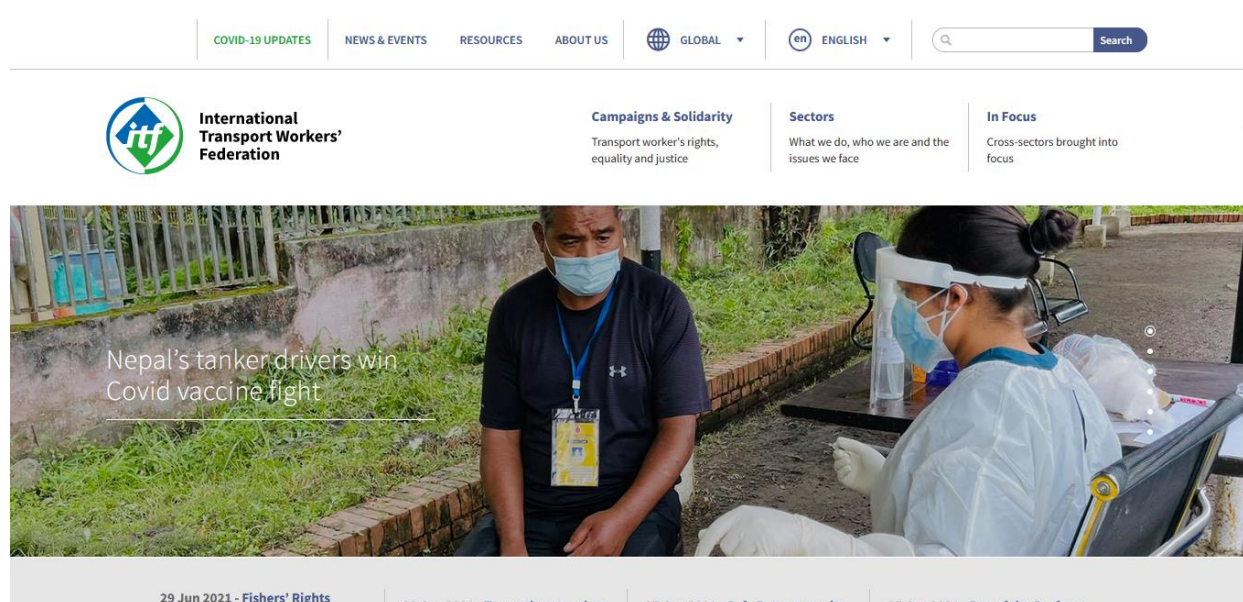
COVID-19 UPDATES NEWS & EVENTS RESOURCES ABOUT US GLOBAL ENGLISH Search

International Transport Workers' Federation

Campaigns & Solidarity
Transport worker's rights, equality and justice

Sectors
What we do, who we are and the issues we face

In Focus
Cross-sectors brought into focus

Nepal's tanker drivers win Covid vaccine fight

29 Jun 2021 - Fishers' Rights

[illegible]